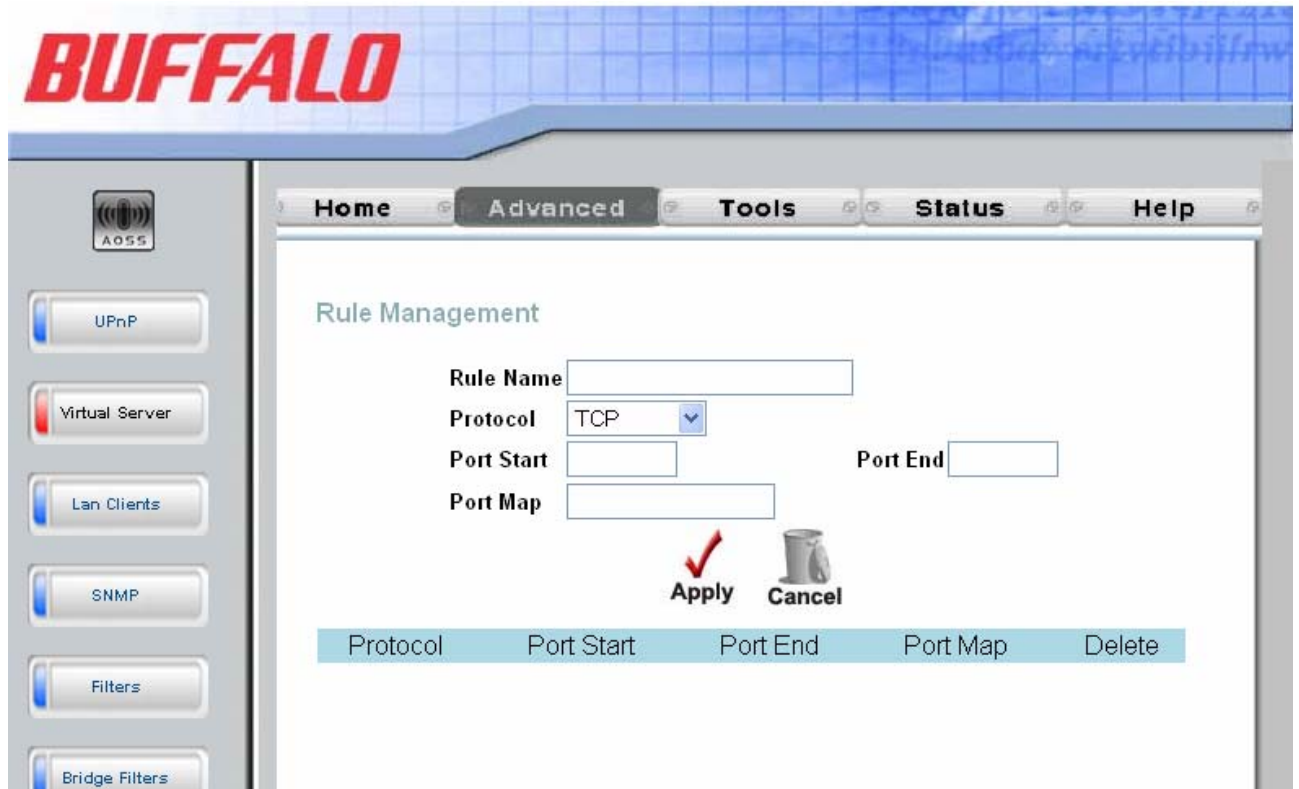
BUFFALO

AOSS

UPnP

Virtual Server

Lan Clients

SNMP

Filters

Bridge Filters

Home Advanced Tools Status Help

Rule Management

Rule Name

Protocol TCP

Port Start

Port End

Port Map

Apply Cancel

| Protocol | Port Start | Port End | Port Map | Delete |
|---|---|---|---|---|